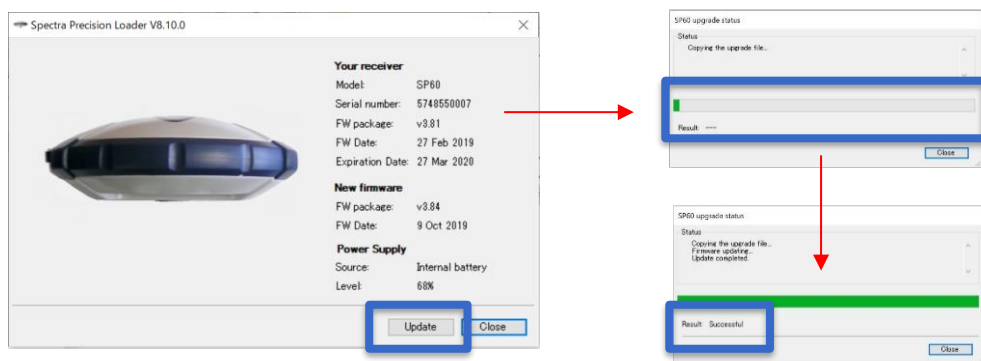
Spectra Precision Loader V8.10.0

Your receiver

Model: SP60
Serial number: 5748550007
FW package: v3.81
FW Date: 27 Feb 2019
Expiration Date: 27 Mar 2020

New firmware

FW package: v3.84
FW Date: 9 Oct 2019

Power Supply

Source: Internal battery
Level: 68%

Update
Close

SP60 upgrade status
Status
Copying the upgrade file...
Result ----
Close

SP60 upgrade status
Status
Copying the upgrade file...
Firmware updating...
Update completed.
Result Successful
Close